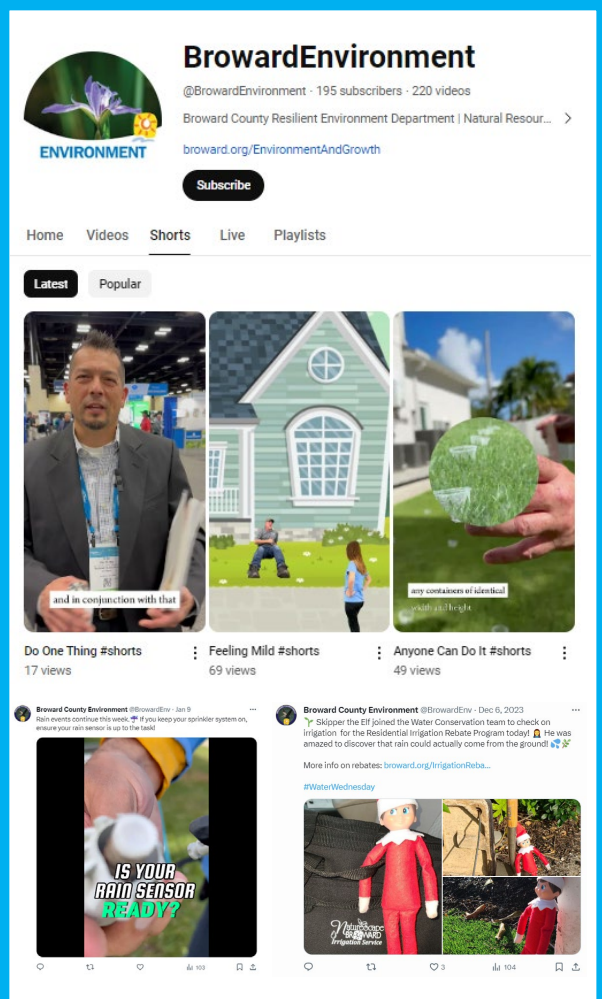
ENVIRONMENT

BrowardEnvironment

@BrowardEnvironment · 195 subscribers · 220 videos

Broward County Resilient Environment Department | Natural Resour...

broward.org/EnvironmentAndGrowth

Subscribe

Home Videos Shorts Live Playlists

Latest Popular

and in conjunction with that

any containers of identical width and height

Do One Thing #shorts
17 views

Feeling Mild #shorts
69 views

Anyone Can Do It #shorts
49 views

Broward County Environment @BrowardEnv · Jan 9
Rain events continue this week. ☔ If you keep your sprinkler system on, ensure your rain sensor is up to the task!

IS YOUR RAIN SENSOR READY?

103

Broward County Environment @BrowardEnv · Dec 6, 2023
🌱 Skipper the Elf joined the Water Conservation team to check on irrigation for the Residential Irrigation Rebate Program today! 🤦 He was amazed to discover that rain could actually come from the ground! 💦🌿

More info on rebates: broward.org/IrrigationReba...

#WaterWednesday

NatureScape BROWARD Irrigation Service

3 104